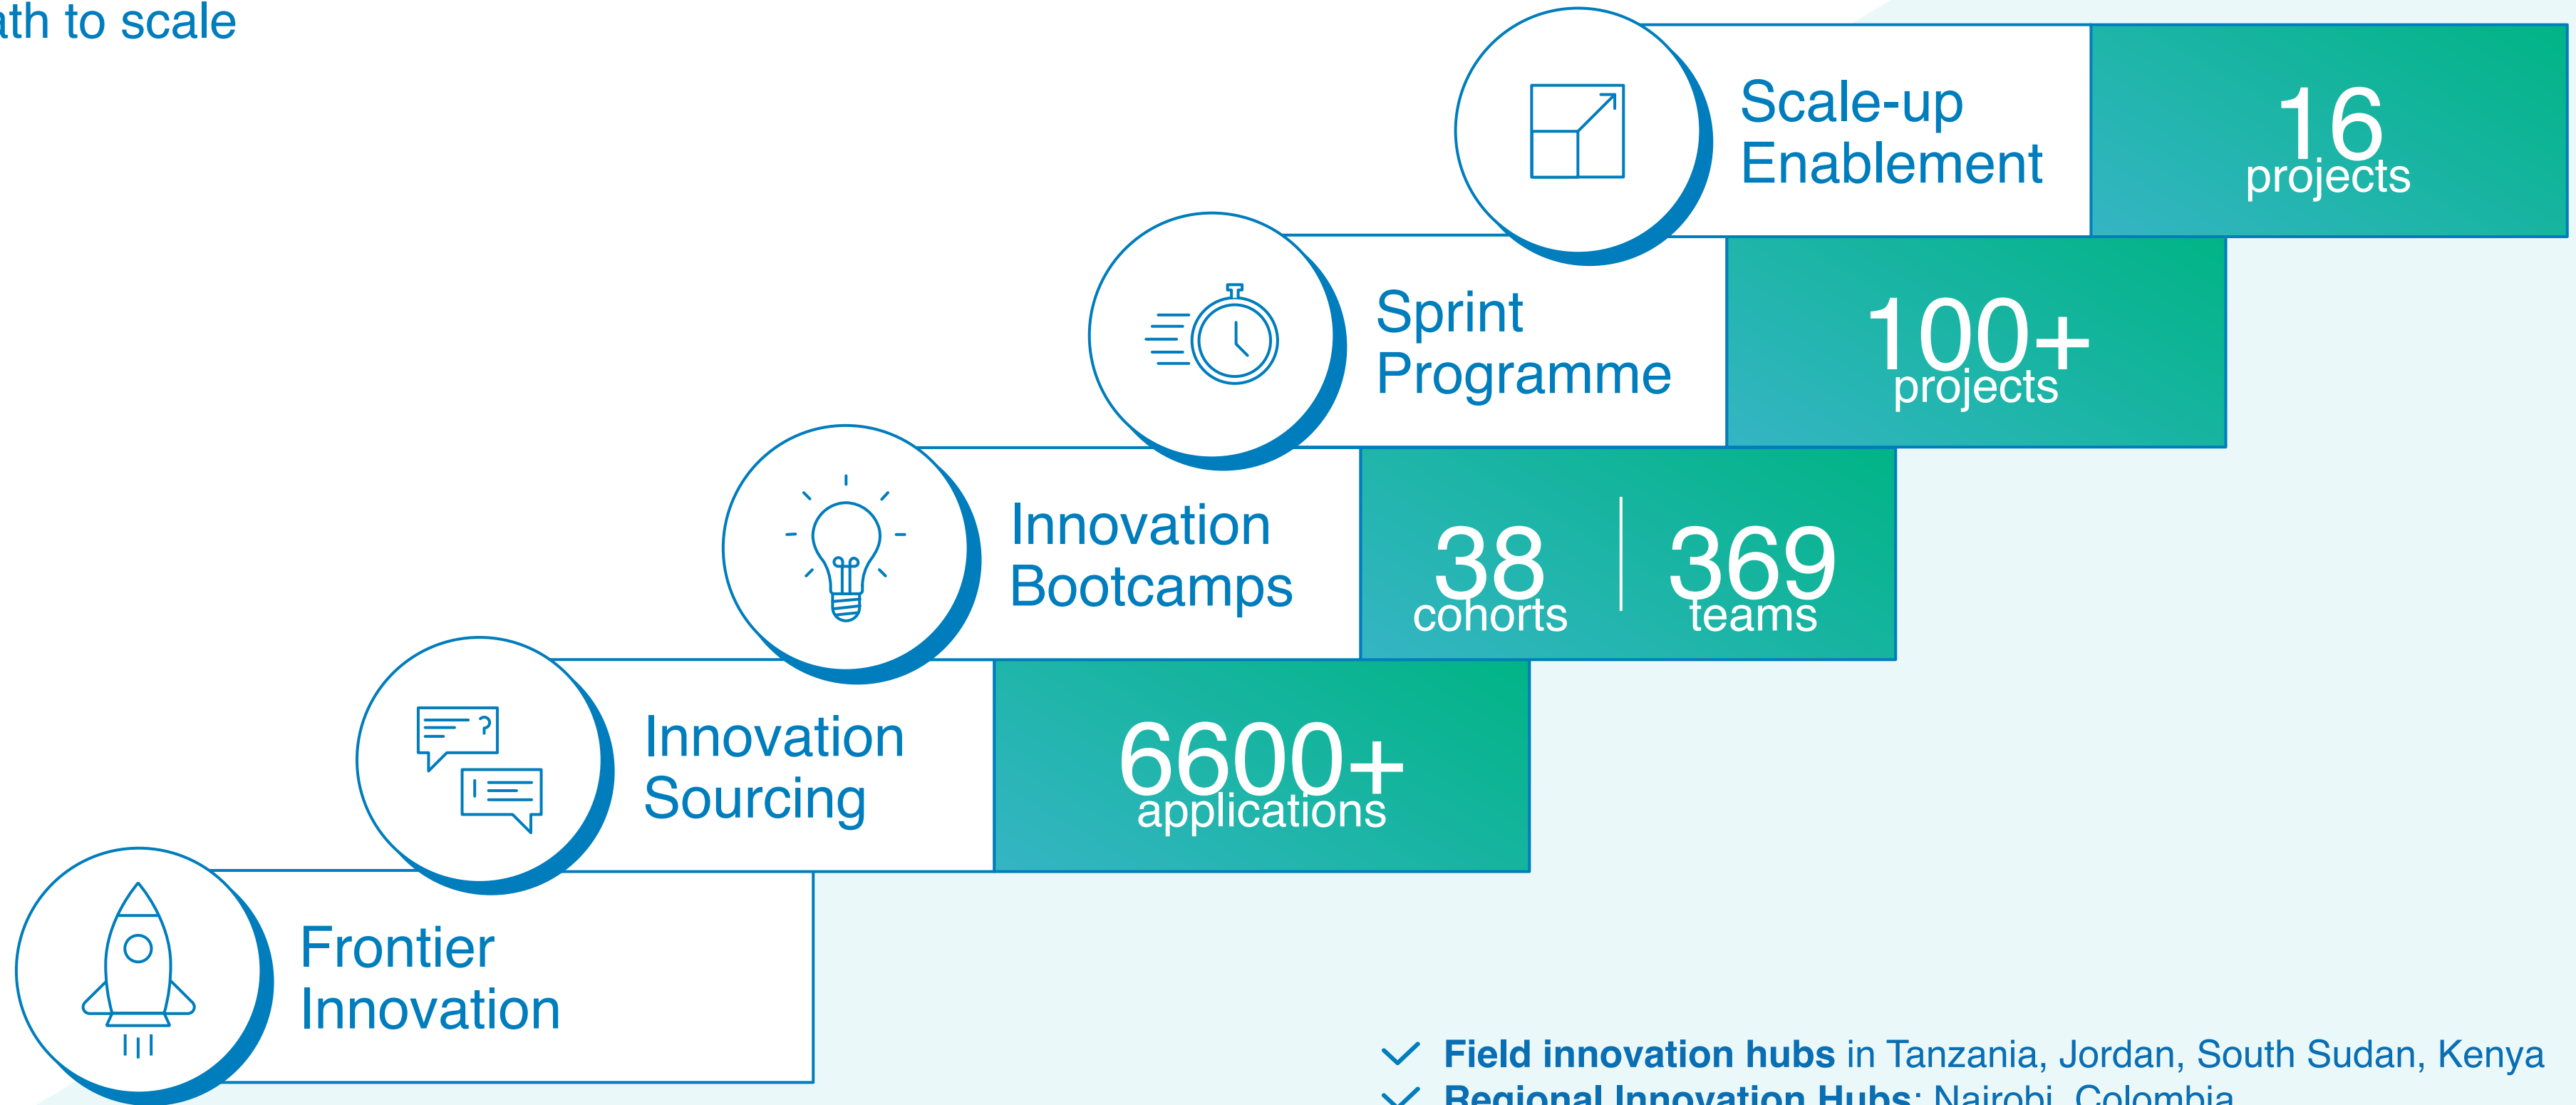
ath to scale

Scale-up Enablement

16 projects

Sprint Programme

100+ projects

Innovation Bootcamps

38 cohorts | 369 teams

Innovation Sourcing

6600+ applications

Frontier Innovation

**Field innovation hubs** in Tanzania, Jordan, South Sudan, Kenya

**Regional Innovation Hubs**: Nairobi, Colombia